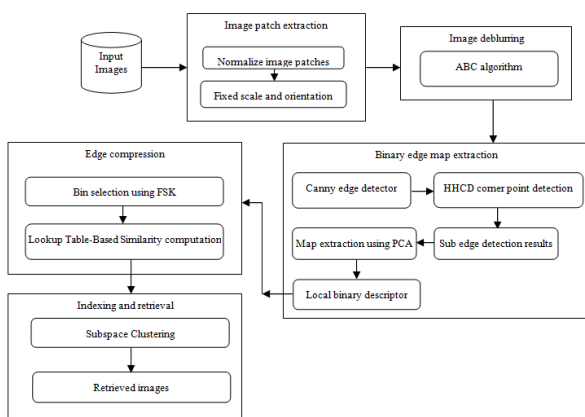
Input Images

Image patch extraction

Normalize image patches

Fixed scale and orientation

Image deblurring

ABC algorithm

Binary edge map extraction

Canny edge detector

HHCD corner point detection

Sub edge detection results

Map extraction using PCA

Local binary descriptor

Edge compression

Bin selection using FSK

Lookup Table-Based Similarity computation

Indexing and retrieval

Subspace Clustering

Retrieved images